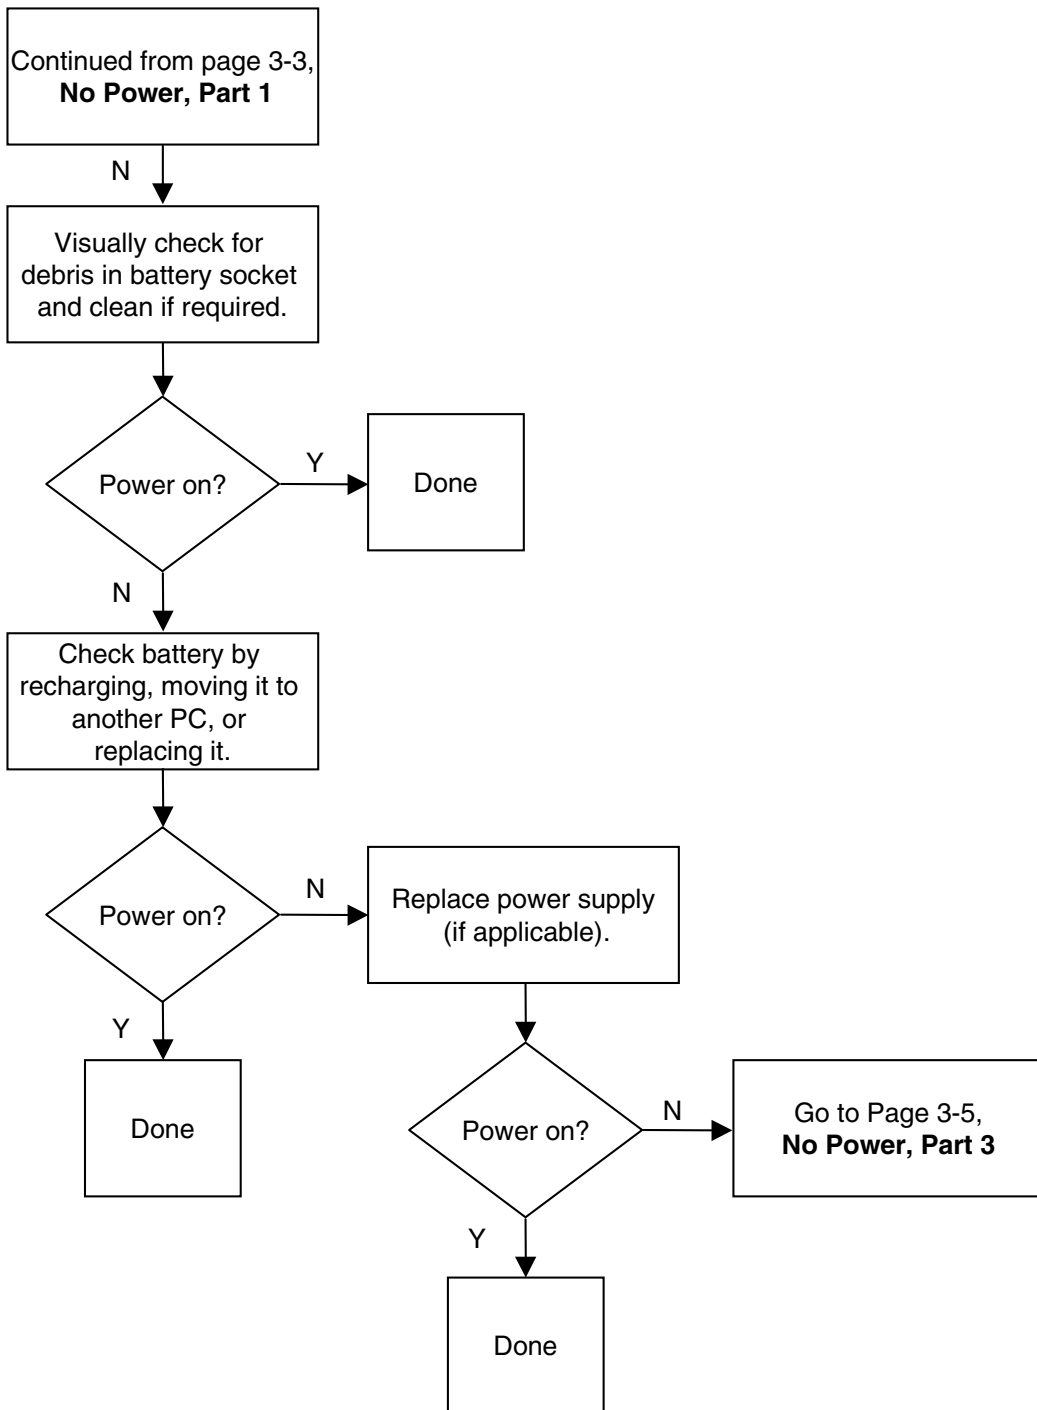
Continued from page 3-3, **No Power, Part 1**

N

Visually check for debris in battery socket and clean if required.

Power on?

Y

Done

N

Check battery by recharging, moving it to another PC, or replacing it.

Power on?

N

Replace power supply (if applicable).

Y

Done

Power on?

N

Go to Page 3-5, **No Power, Part 3**

Y

Done